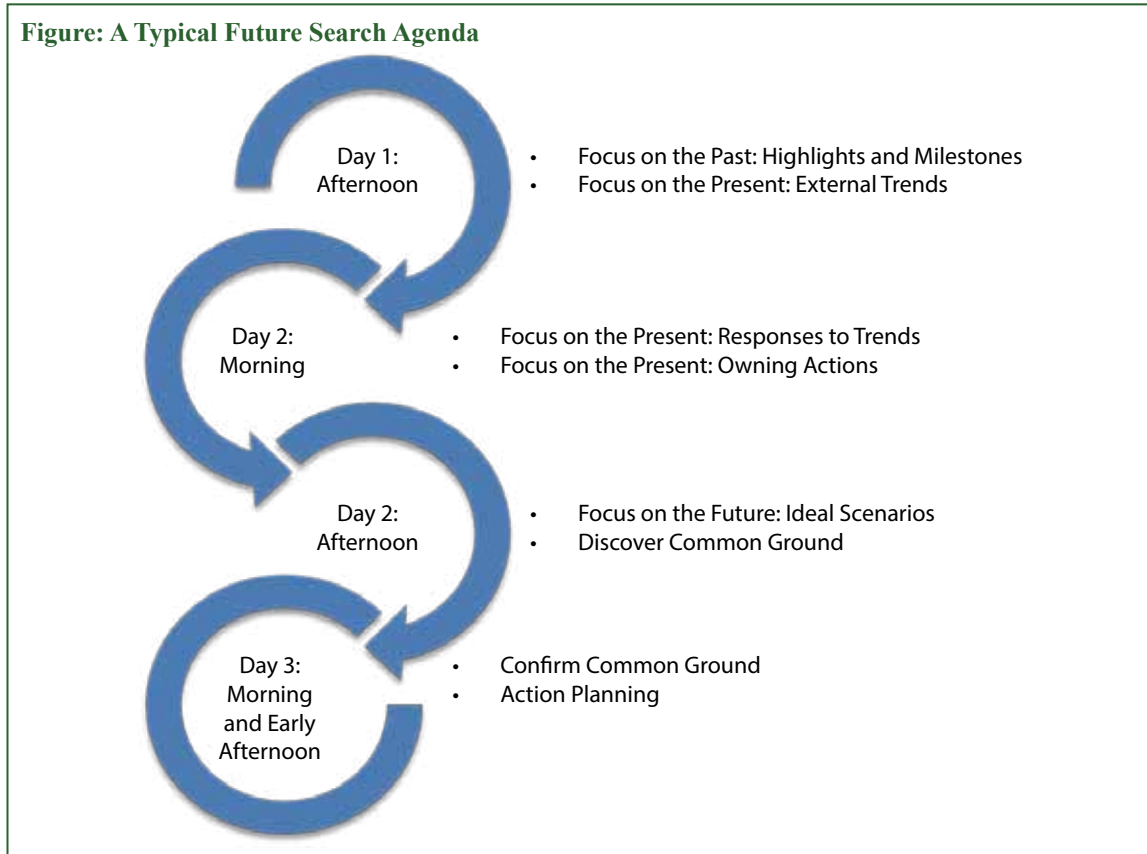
Figure: A Typical Future Search Agenda

Day 1:
Afternoon

- Focus on the Past: Highlights and Milestones
- Focus on the Present: External Trends

Day 2:
Morning

- Focus on the Present: Responses to Trends
- Focus on the Present: Owning Actions

Day 2:
Afternoon

- Focus on the Future: Ideal Scenarios
- Discover Common Ground

Day 3:
Morning and Early Afternoon

- Confirm Common Ground
- Action Planning